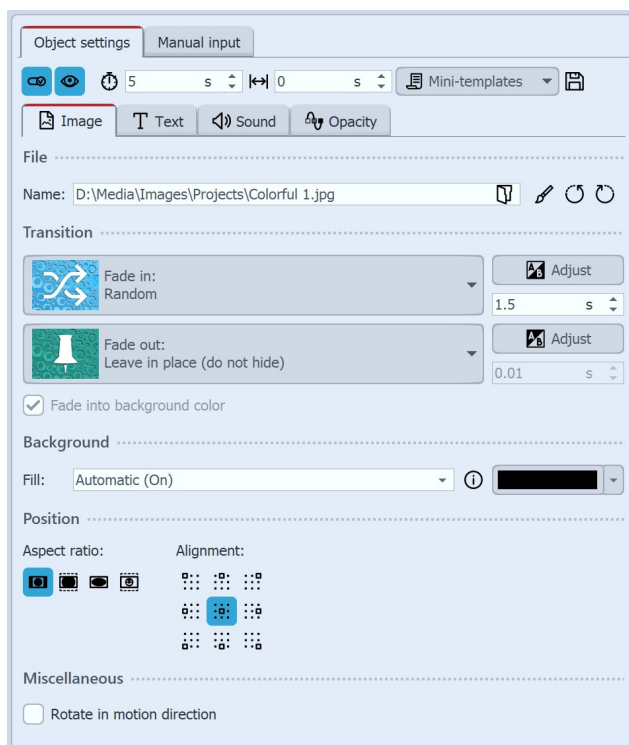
Object settings
Manual input

5 s
0 s
Mini-templates

Image
Text
Sound
Opacity

File

Name: D:\Media\Images\Projects\Colorful 1.jpg

Transition

Fade in:
Random

Adjust

1.5 s

Fade out:
Leave in place (do not hide)

Adjust

0.01 s

Fade into background color

Background

Fill: Automatic (On)

Position

Aspect ratio:

Alignment:

Miscellaneous

Rotate in motion direction